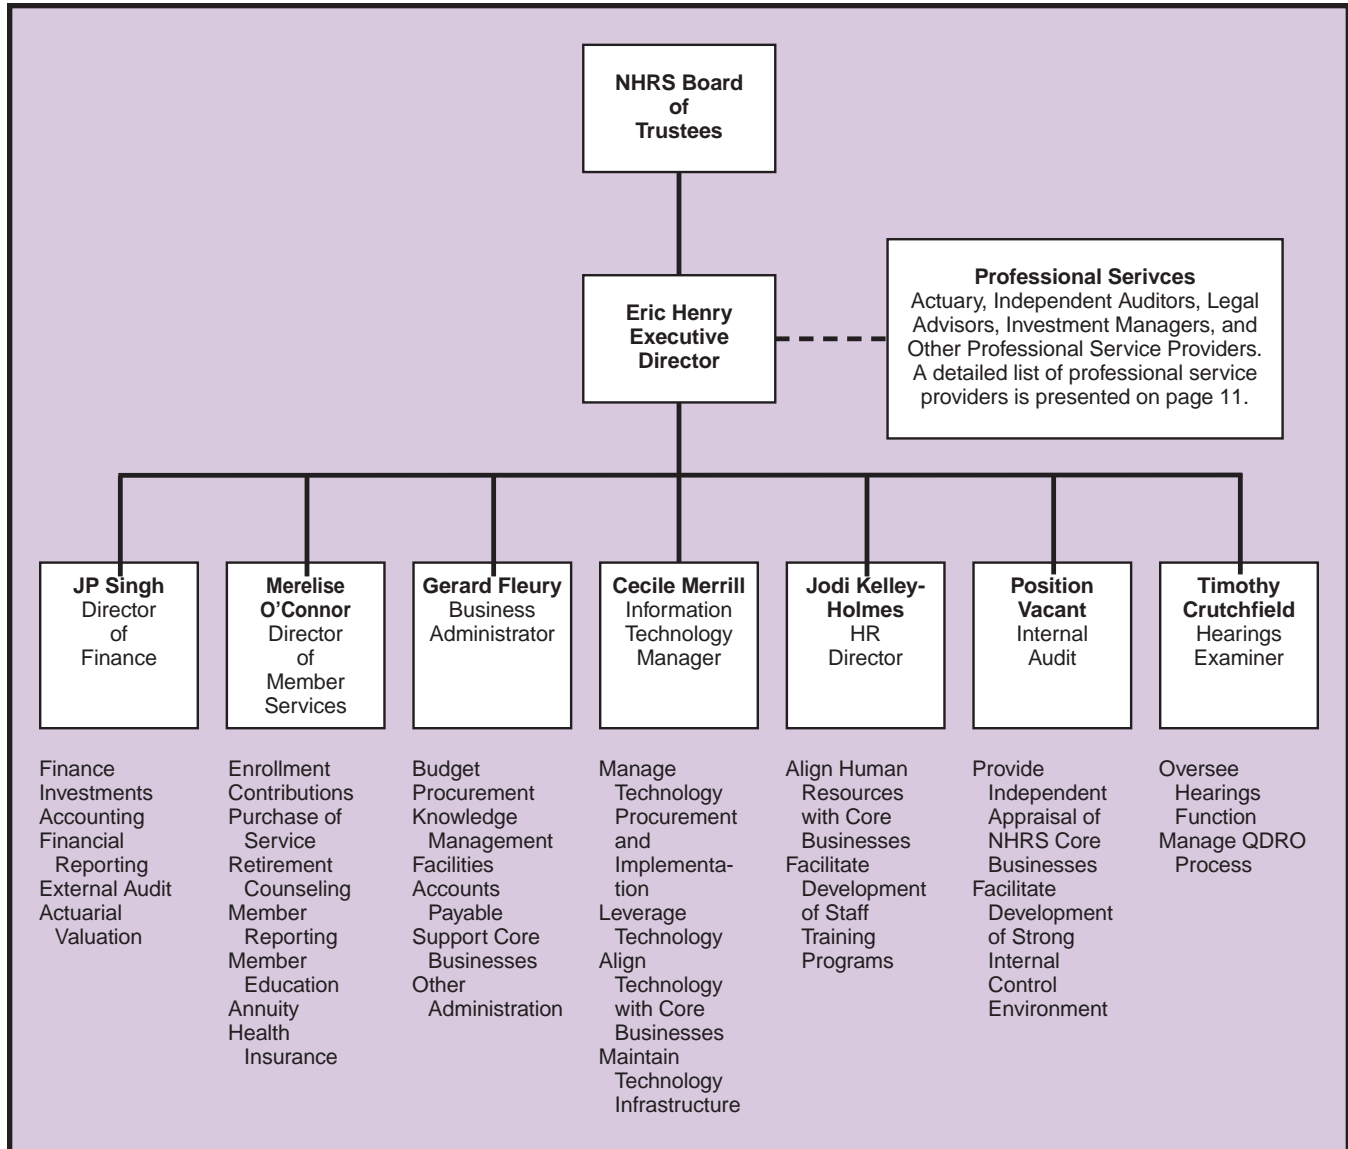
NHRS Board of Trustees

Eric Henry
Executive Director

Professional Serivces
Actuary, Independent Auditors, Legal Advisors, Investment Managers, and Other Professional Service Providers. A detailed list of professional service providers is presented on page 11.

JP Singh
Director of Finance

Merelise O'Connor
Director of Member Services

Gerard Fleury
Business Administrator

Cecile Merrill
Information Technology Manager

Jodi Kelley-Holmes
HR Director

Position Vacant
Internal Audit

Timothy Crutchfield
Hearings Examiner

Finance
Investments
Accounting
Financial Reporting
External Audit
Actuarial Valuation

Enrollment
Contributions
Purchase of Service
Retirement Counseling
Member Reporting
Member Education
Annuity
Health Insurance

Budget
Procurement
Knowledge Management
Facilities
Accounts Payable
Support Core Businesses
Other Administration

Manage Technology Procurement and Implementation
Leverage Technology
Align Technology with Core Businesses
Maintain Technology Infrastructure

Align Human Resources with Core Businesses
Facilitate Development of Staff Training Programs

Provide Independent Appraisal of NHRS Core Businesses
Facilitate Development of Strong Internal Control Environment

Oversee Hearings Function
Manage QDRO Process